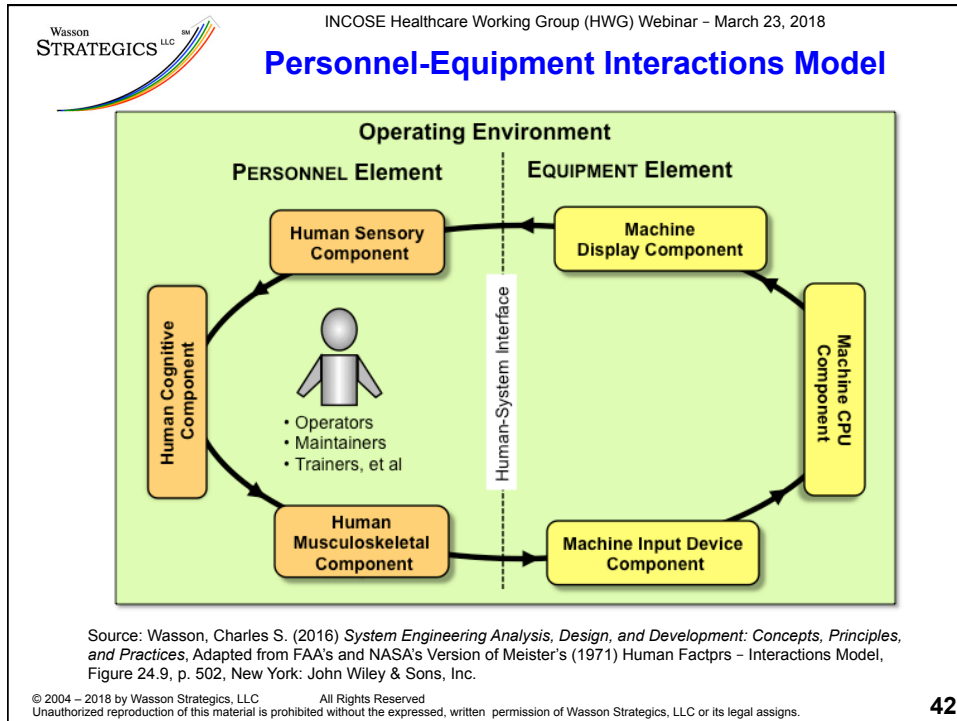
Wasson STRATEGICS LLC SM

INCOSE Healthcare Working Group (HWG) Webinar – March 23, 2018

Personnel-Equipment Interactions Model

Operating Environment

PERSONNEL Element

EQUIPMENT Element

Human Sensory Component

Machine Display Component

Human Cognitive Component

Human-System Interface

Machine CPU Component

• Operators
• Maintainers
• Trainers, et al

Human Musculoskeletal Component

Machine Input Device Component

Source: Wasson, Charles S. (2016) *System Engineering Analysis, Design, and Development: Concepts, Principles, and Practices*, Adapted from FAA's and NASA's Version of Meister's (1971) Human Factprs – Interactions Model, Figure 24.9, p. 502, New York: John Wiley & Sons, Inc.

© 2004 – 2018 by Wasson Strategics, LLC All Rights Reserved
Unauthorized reproduction of this material is prohibited without the expressed, written permission of Wasson Strategics, LLC or its legal assigns.

42